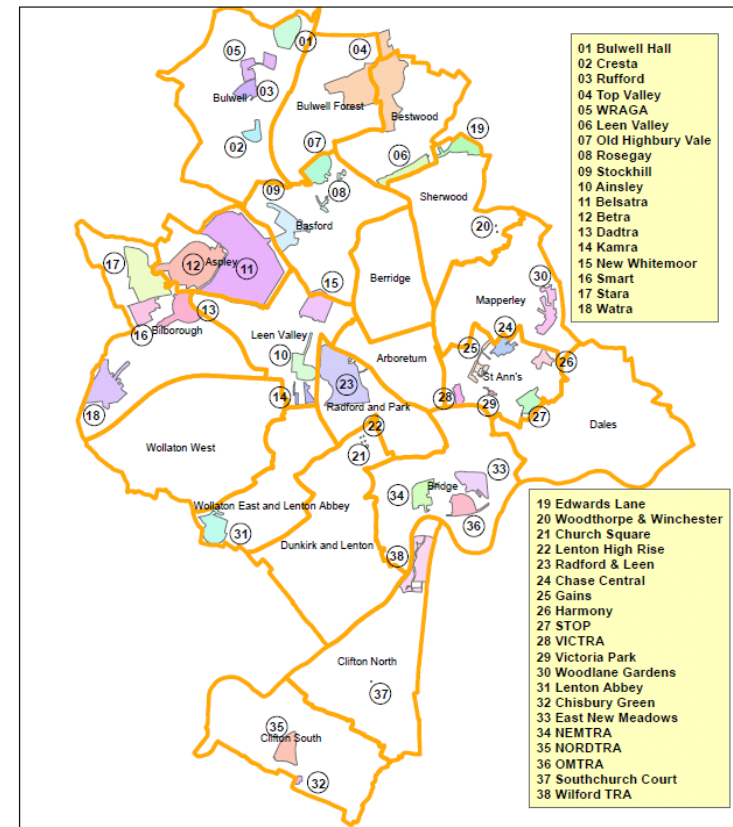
01 Bulwell Hall
02 Cresta
03 Rufford
04 Top Valley
05 WRAGA
06 Leen Valley
07 Old Highbury Vale
08 Rosegay
09 Stockhill
10 Ainsley
11 Belsatra
12 Betra
13 Dadtra
14 Kamra
15 New Whitemoor
16 Smart
17 Stara
18 Watra

05
01
04
Bulwell
03
Bulwell Forest
Bestwood
02
07
19
06
08
09
Sherwood
Basford
20
17
12
Aspley
11
Berridge
30
15
Mapperley
13
Bilborough
16
Leen Valley
24
10
25
26
Arboretum
St Ann's
23
18
14
28
29
27
Radford and Park
Dales
22
Wollaton West
21
33
Bridge
34
Wollaton East and Lenton Abbey
31
36
Dunkirk and Lenton
38
Clifton North
37
35
Clifton South
32

19 Edwards Lane
20 Woodthorpe & Winchester
21 Church Square
22 Lenton High Rise
23 Radford & Leen
24 Chase Central
25 Gains
26 Harmony
27 STOP
28 VICTRA
29 Victoria Park
30 Woodlane Gardens
31 Lenton Abbey
32 Chisbury Green
33 East New Meadows
34 NEMTRA
35 NORDTRA
36 OMTRA
37 Southchurch Court
38 Wilford TRA